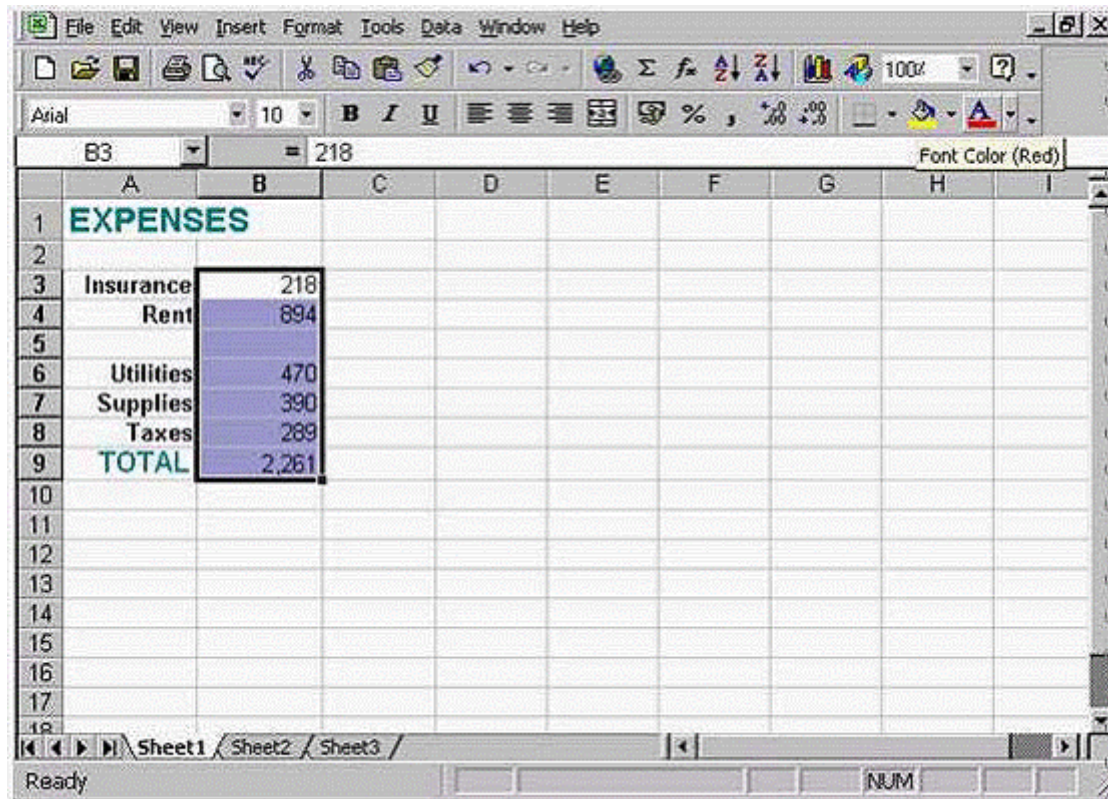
File Edit View Insert Format Tools Data Window Help

100%

Arial 10 B I U % ,

B3 = 218

Font Color (Red)

| | A | B | C | D | E | F | G | H | I |
|---|---|---|---|---|---|---|---|---|---|
| 1 | EXPENSES | | | | | | | | |
| 2 | | | | | | | | | |
| 3 | Insurance | 218 | | | | | | | |
| 4 | Rent | 894 | | | | | | | |
| 5 | | | | | | | | | |
| 6 | Utilities | 470 | | | | | | | |
| 7 | Supplies | 390 | | | | | | | |
| 8 | Taxes | 289 | | | | | | | |
| 9 | TOTAL | 2,261 | | | | | | | |
| 10 | | | | | | | | | |
| 11 | | | | | | | | | |
| 12 | | | | | | | | | |
| 13 | | | | | | | | | |
| 14 | | | | | | | | | |
| 15 | | | | | | | | | |
| 16 | | | | | | | | | |
| 17 | | | | | | | | | |
| 18 | | | | | | | | | |

Sheet1 Sheet2 Sheet3

Ready NUM